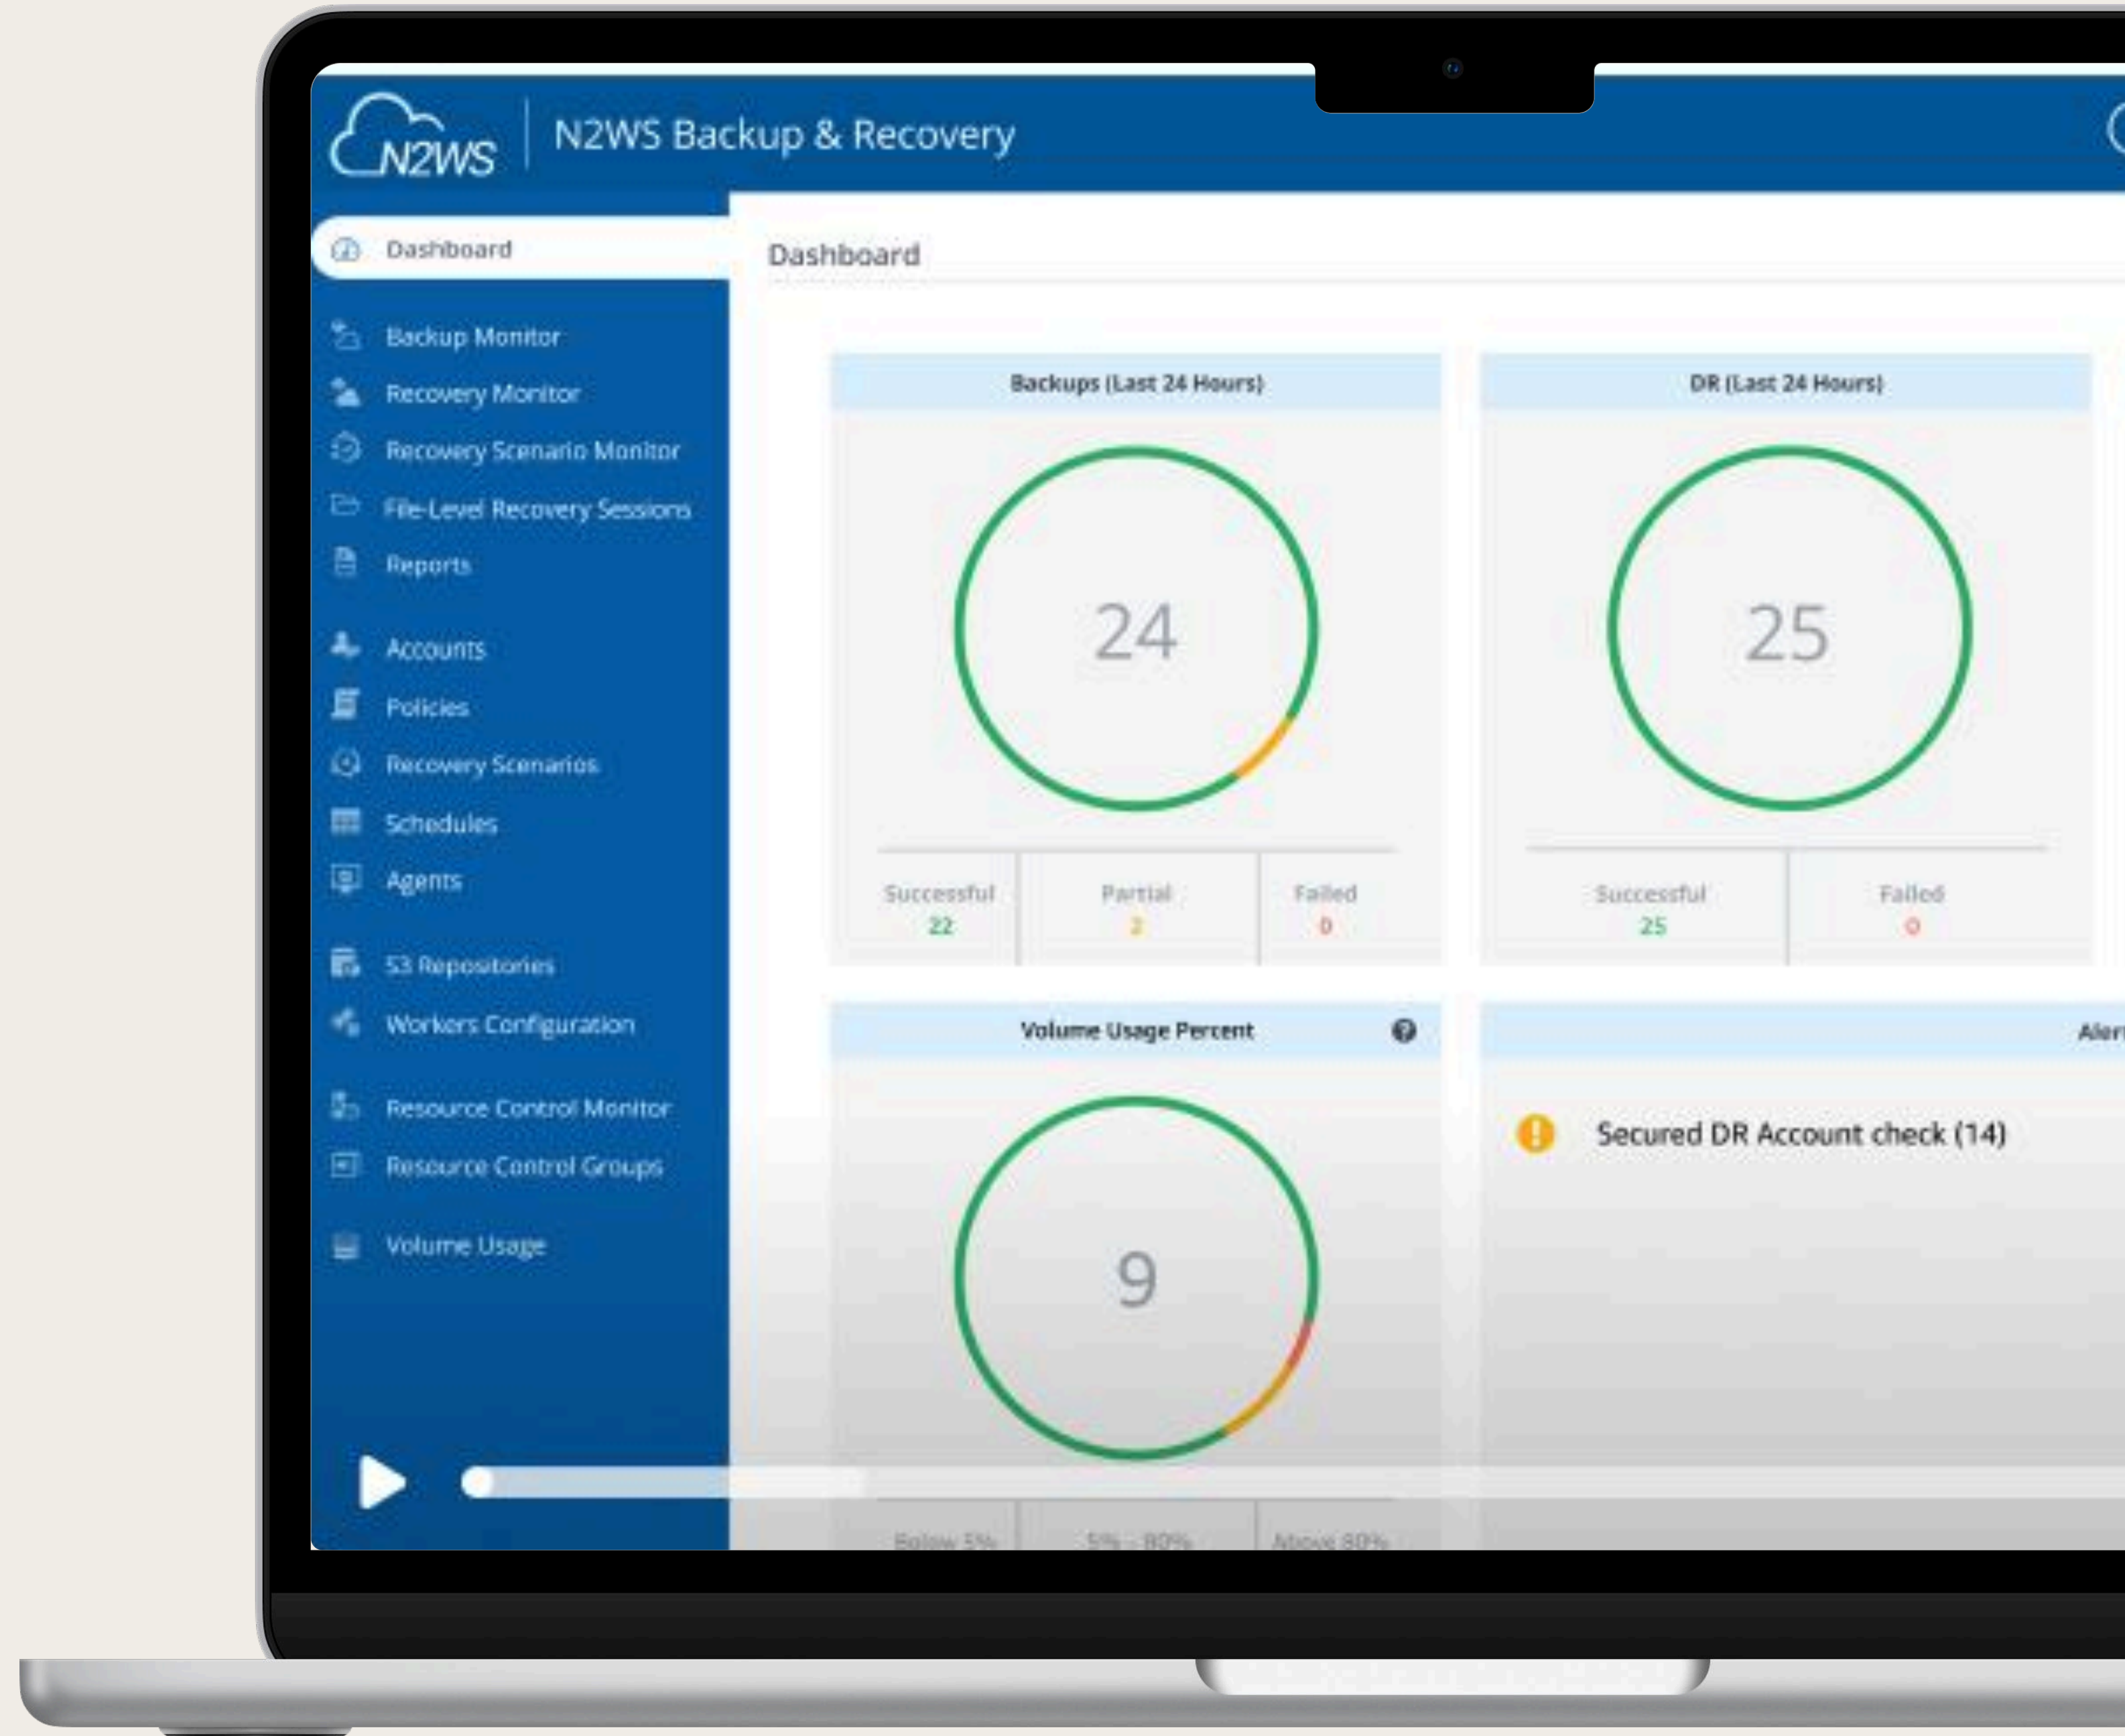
N2WS

N2WS Backup & Recovery

Dashboard

Backup Monitor
Recovery Monitor
Recovery Scenario Monitor
File-Level Recovery Sessions
Reports

Accounts
Policies
Recovery Scenarios
Schedules
Agents

S3 Repositories
Workers Configuration

Resource Control Monitor
Resource Control Groups

Volume Usage

Dashboard

Backups (Last 24 Hours)

24

| Successful | Partial | Failed |
|---|---|---|
| 22 | 2 | 0 |

DR (Last 24 Hours)

25

| Successful | Failed |
|---|---|
| 25 | 0 |

Volume Usage Percent

9

| Below 5% | 5% - 80% | Above 80% |
|---|---|---|

Aler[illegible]

Secured DR Account check (14)